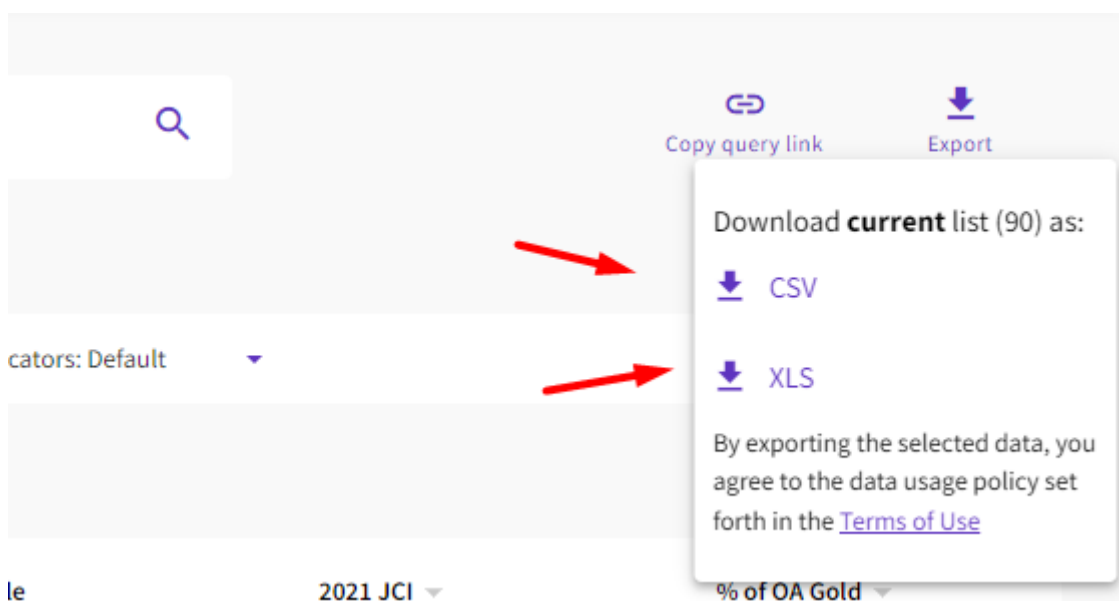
Copy query link

Export

Download **current** list (90) as:

CSV

XLS

By exporting the selected data, you agree to the data usage policy set forth in the Terms of Use

cators: Default

le

2021 JCI

% of OA Gold